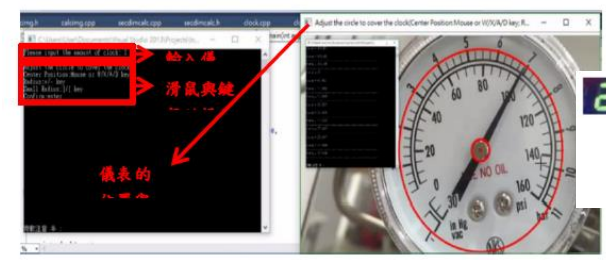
cing.h calcimg.cpp secdimcalc.cpp secdimcalc.h clock.cpp

C:\Users\User\Documents\Visual Studio 2013\Projects\...

Please input the amount of clock: 1
Adjust the circle to cover the clock
Center Position Mouse or W/X/A/D key
Radius:+/- key
Small Radius:[/] key
Confirm:enter

輸入儀

滑鼠與鍵

儀表的

Adjust the circle to cover the clock(Center Position Mouse or W/X/A/D key; R...

NO OIL

20
40
60
80
100
120
140
160
30
psi
in Hg VAC